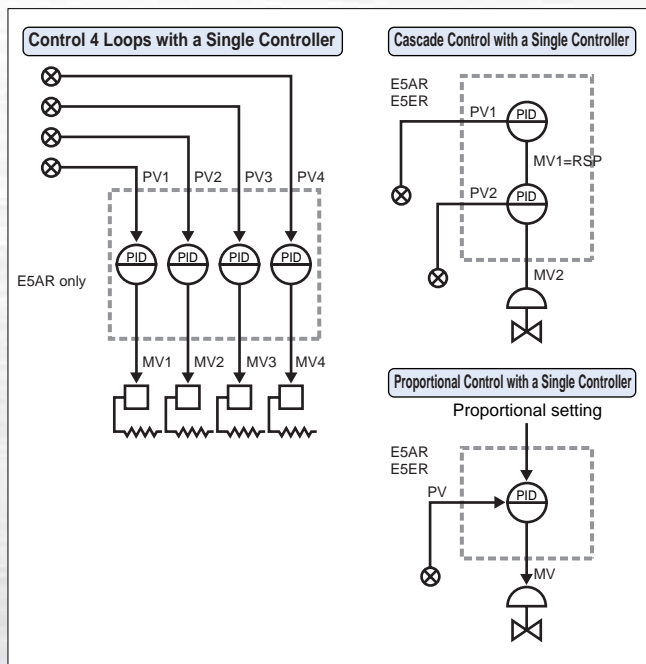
Control 4 Loops with a Single Controller

PV1 PV2 PV3 PV4

PID PID PID PID

E5AR only

MV1 MV2 MV3 MV4

Cascade Control with a Single Controller

E5AR
E5ER

PV1
PID
MV1=RSP
PV2
PID
MV2

Proportional Control with a Single Controller

Proportional setting

E5AR
E5ER

PV
PID
MV